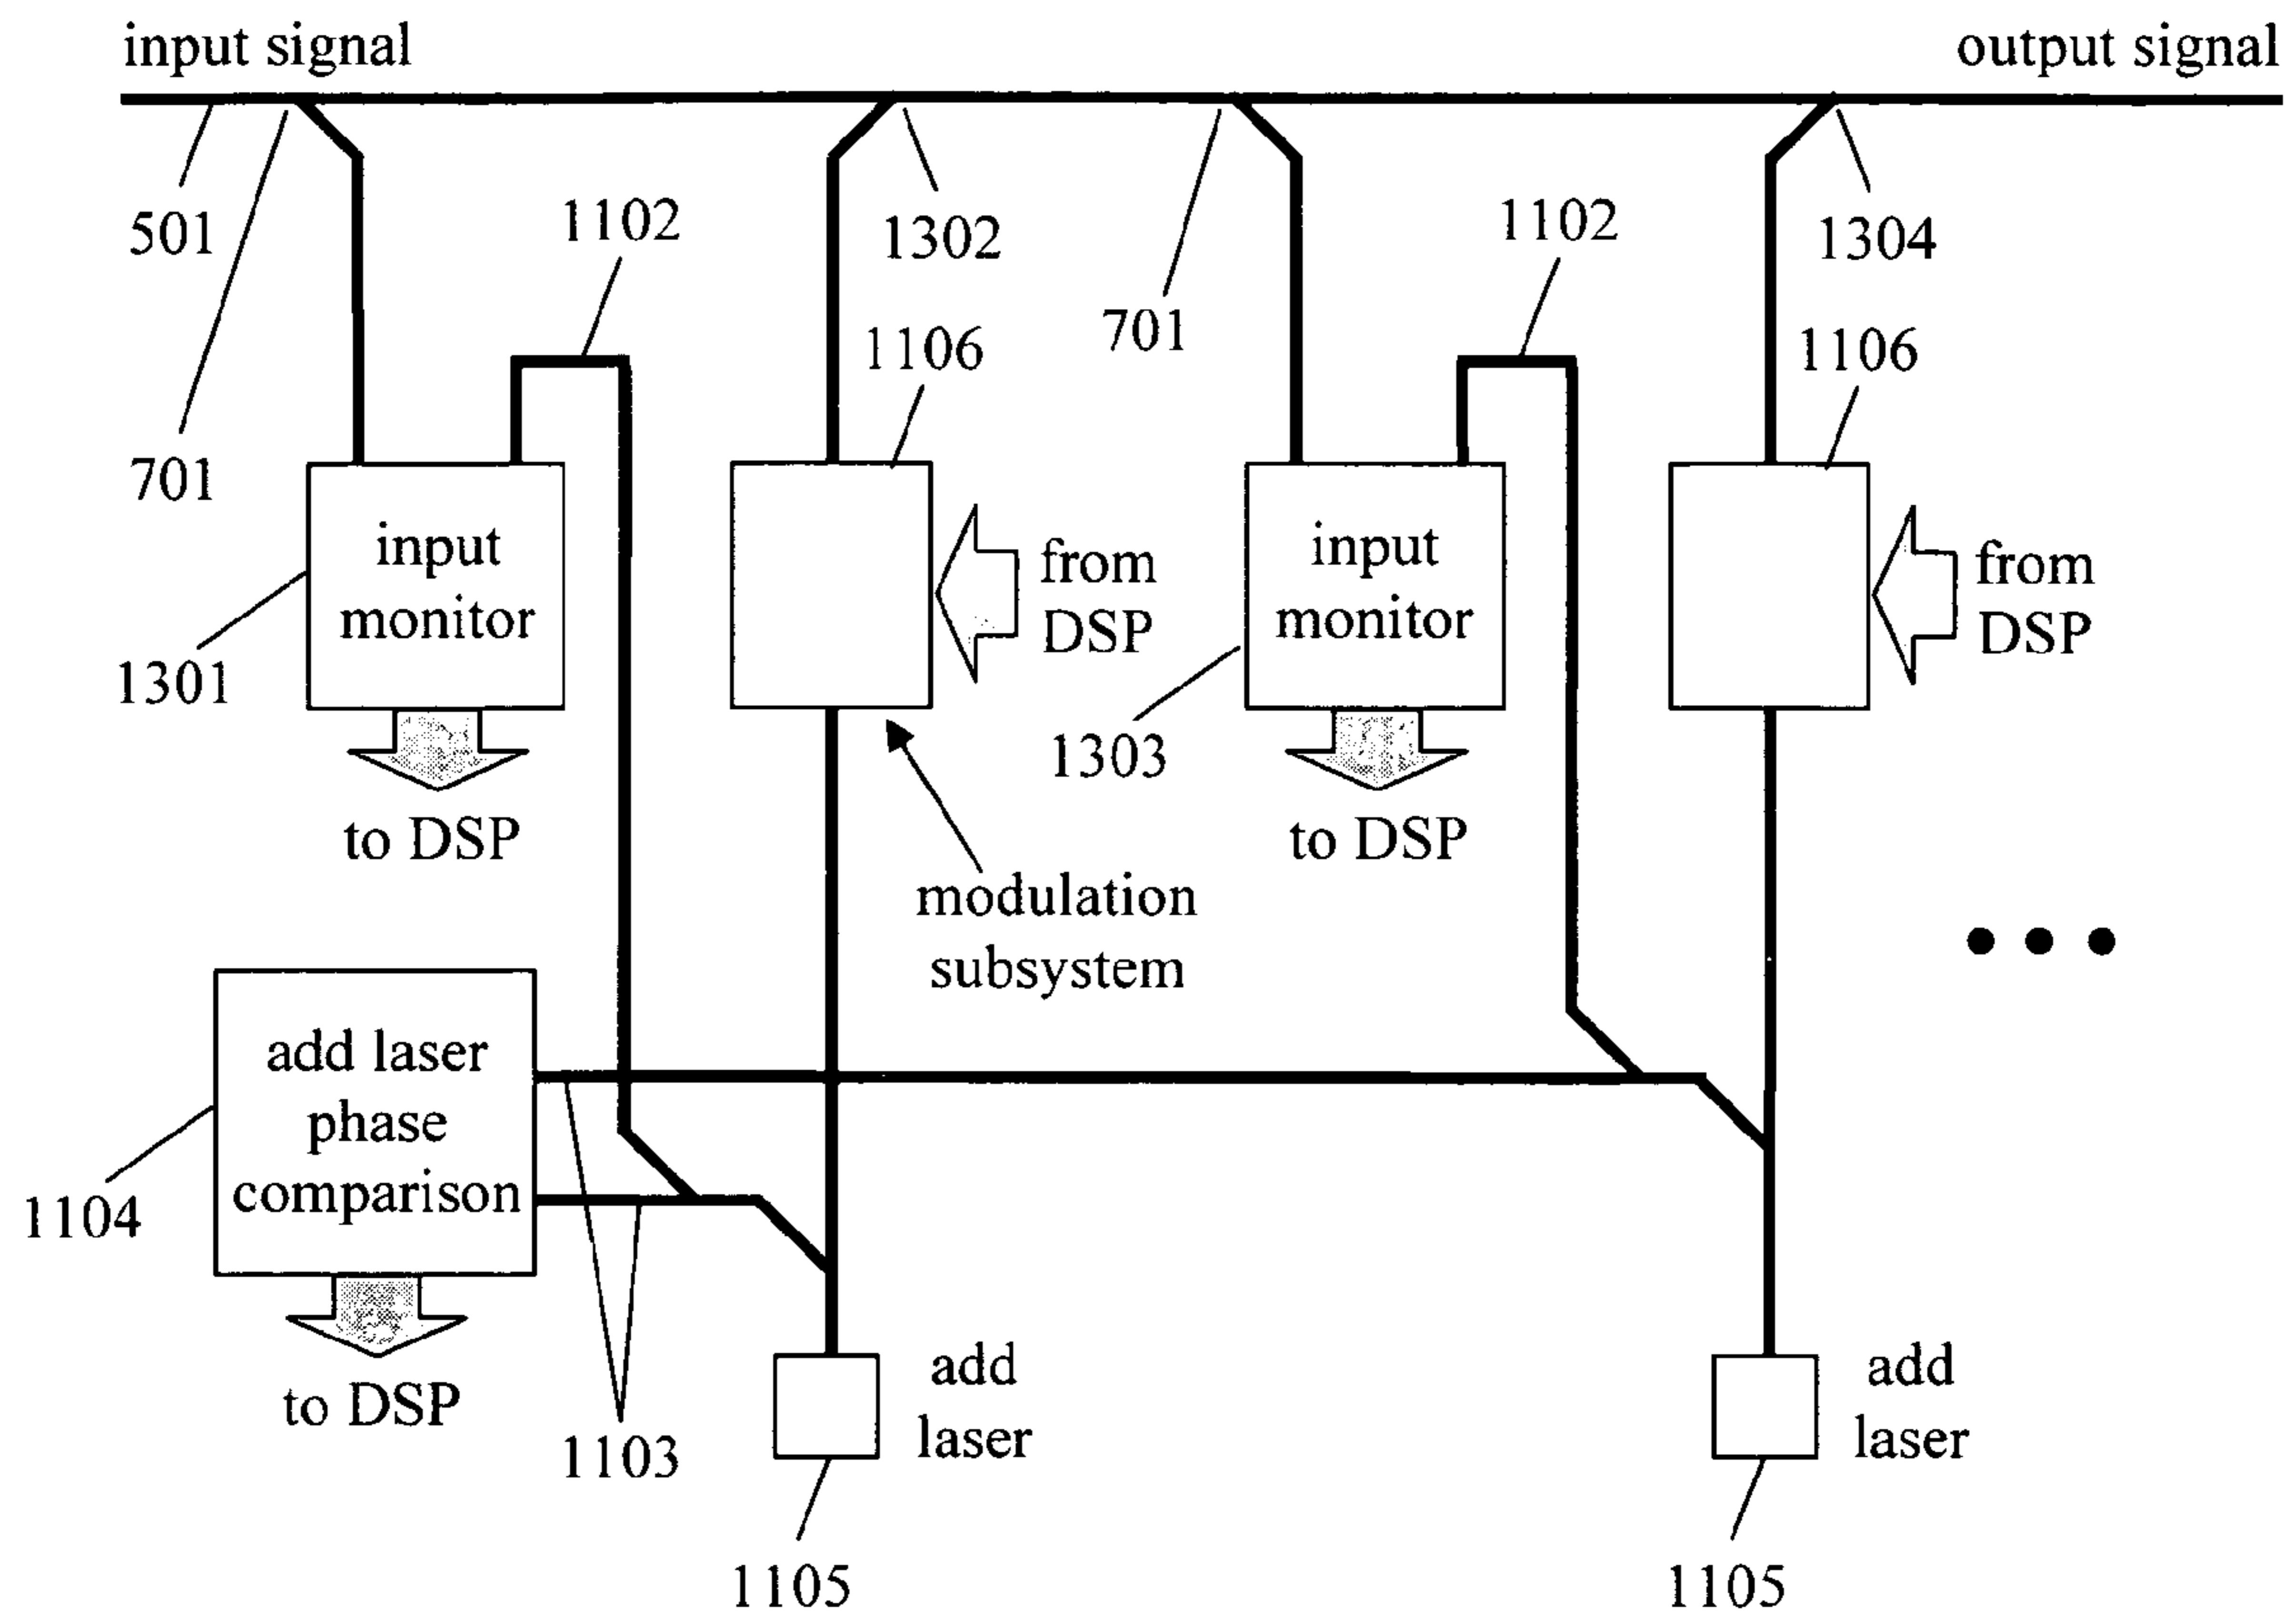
input signal

output signal

501

701

1102

1302

701

1102

1304

1106

1106

701

input monitor

1301

to DSP

from DSP

input monitor

1303

to DSP

from DSP

modulation subsystem

add laser phase comparison

1104

to DSP

1103

add laser

1105

add laser

1105